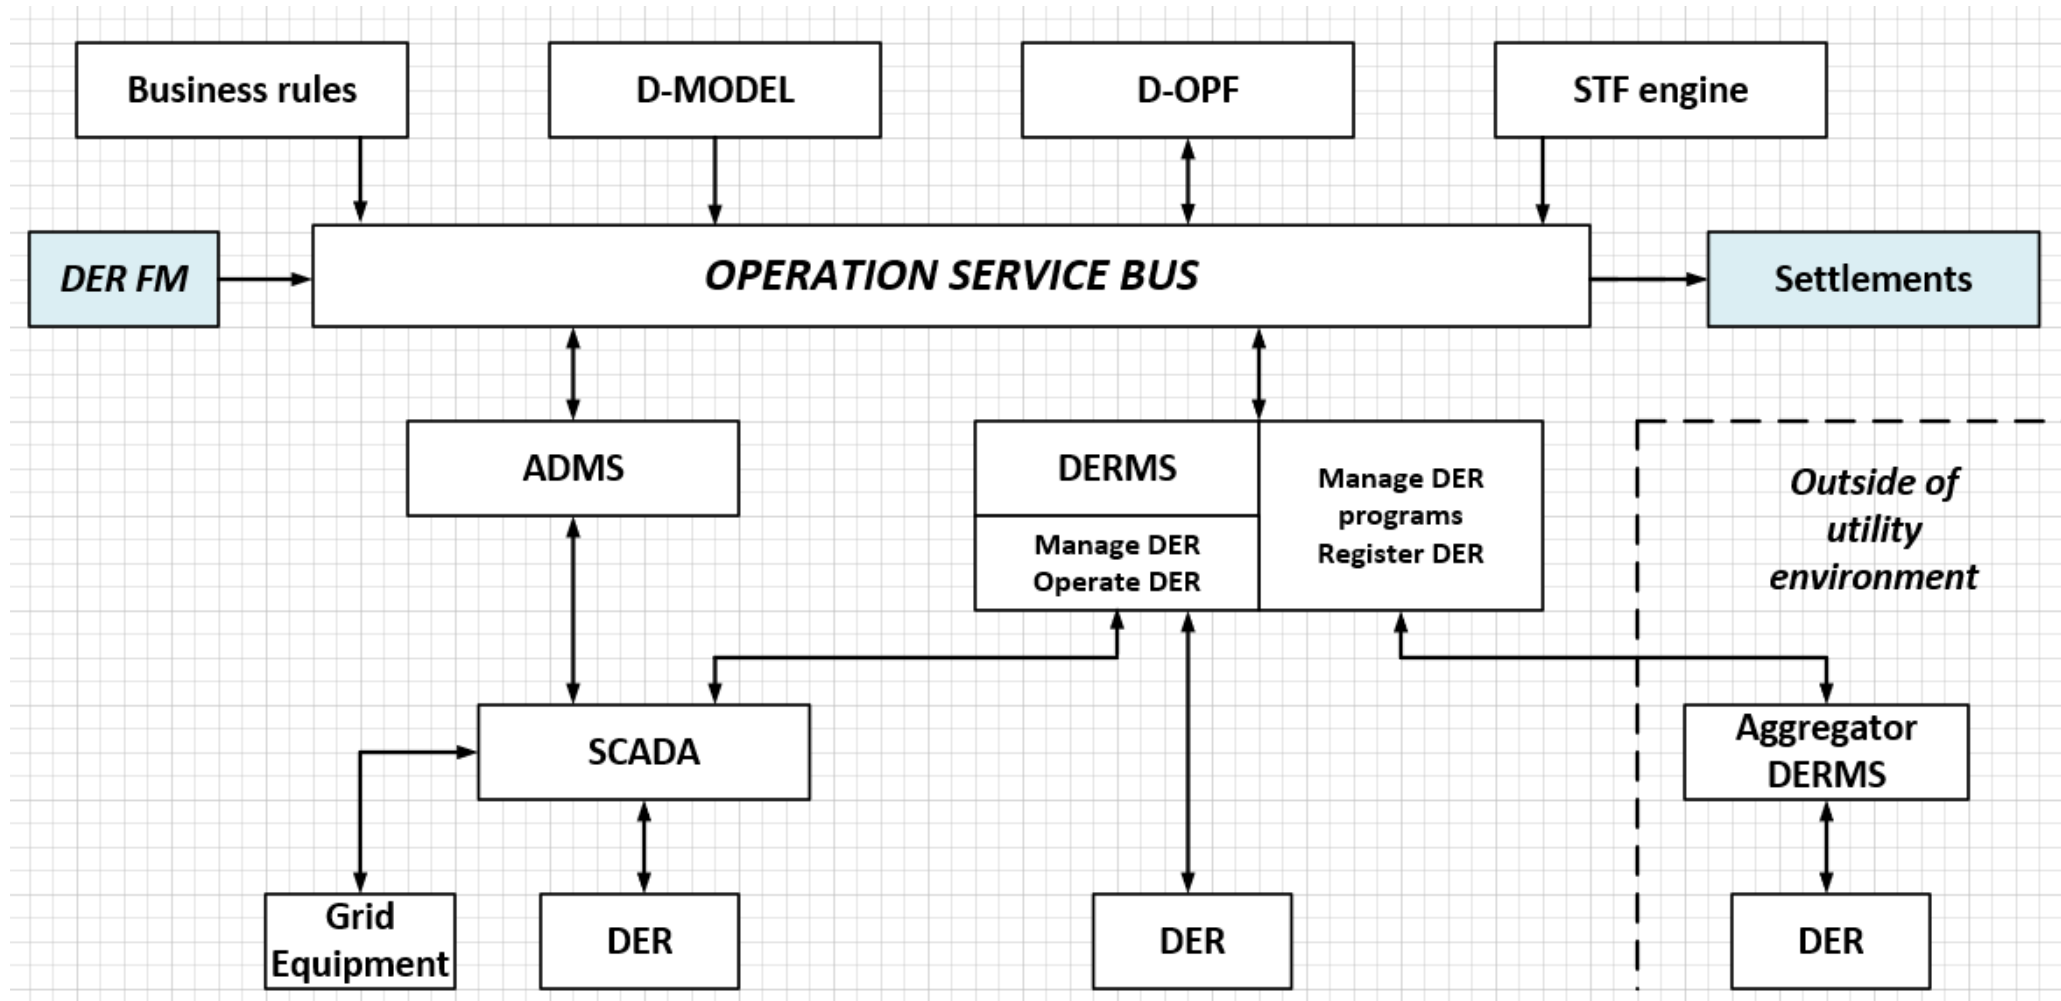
Business rules

D-MODEL

D-OPF

STF engine

DER FM

OPERATION SERVICE BUS

Settlements

ADMS

DERMS

Manage DER
Operate DER

Manage DER programs
Register DER

Outside of utility environment

SCADA

Aggregator DERMS

Grid Equipment

DER

DER

DER